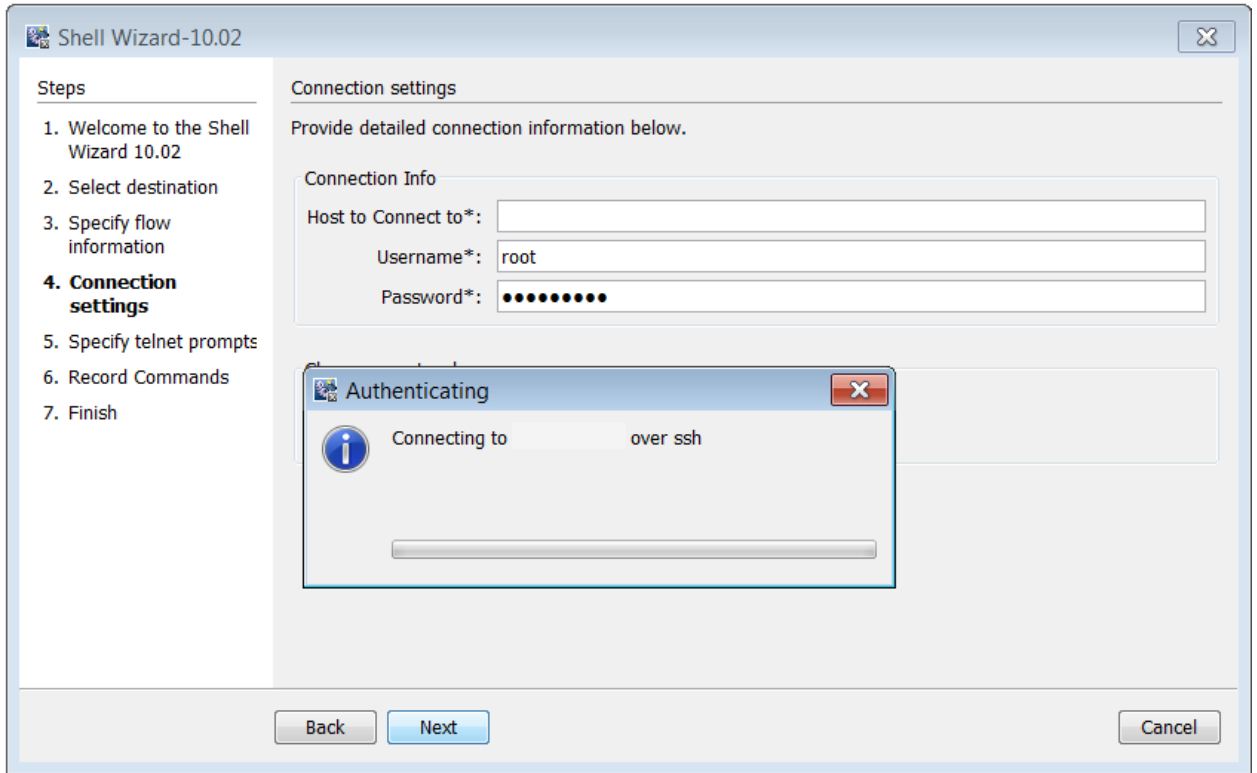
Shell Wizard-10.02

Steps

1. Welcome to the Shell Wizard 10.02
2. Select destination
3. Specify flow information
4. Connection settings
5. Specify telnet prompts
6. Record Commands
7. Finish

Connection settings

Provide detailed connection information below.

Connection Info

Host to Connect to*:

Username*: root

Password*: ●●●●●●●●●

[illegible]

Authenticating

Connecting to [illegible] over ssh

Back

Next

Cancel